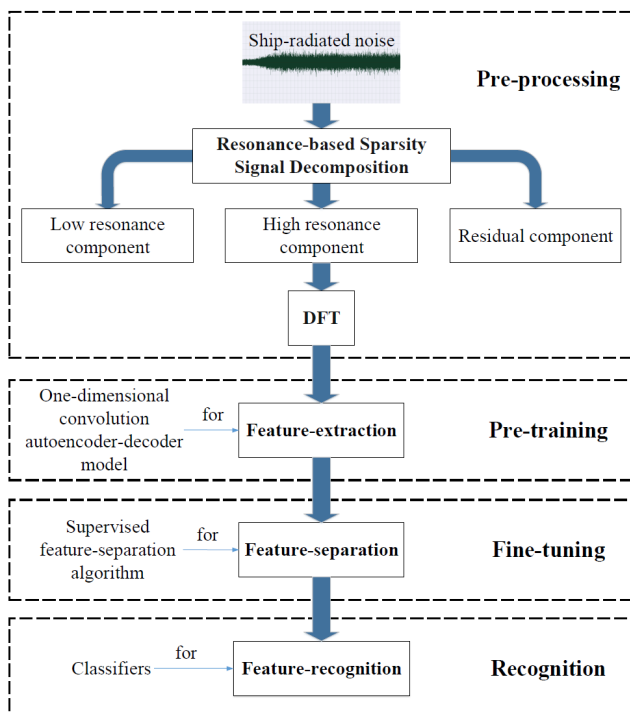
Ship-radiated noise

Pre-processing

Resonance-based Sparsity Signal Decomposition

Low resonance component

High resonance component

Residual component

DFT

One-dimensional convolution autoencoder-decoder model

for

Feature-extraction

Pre-training

Supervised feature-separation algorithm

for

Feature-separation

Fine-tuning

Classifiers

for

Feature-recognition

Recognition